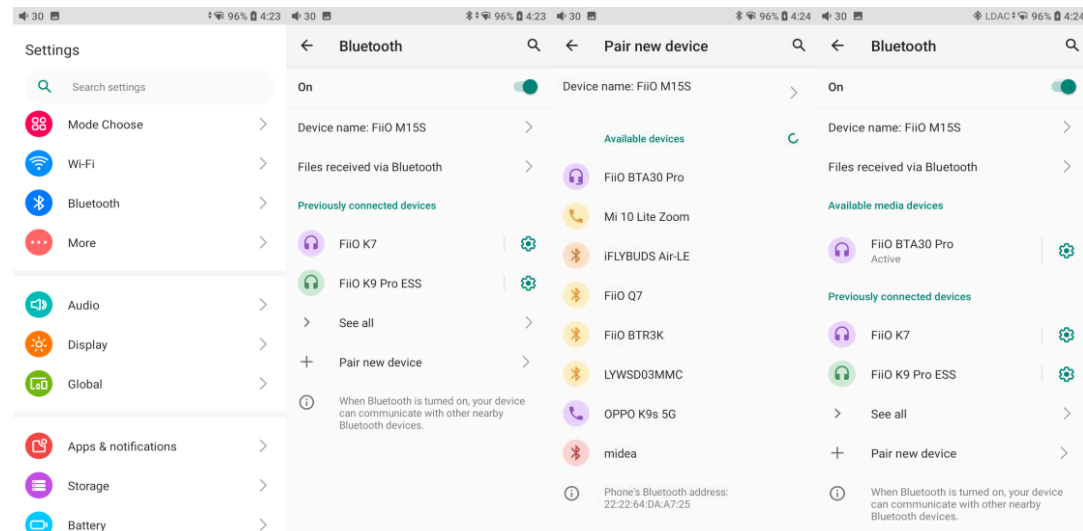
30 96% 4:23
Settings
Search settings
Mode Choose
Wi-Fi
Bluetooth
More
Audio
Display
Global
Apps & notifications
Storage
Battery

30 96% 4:23
Bluetooth
On
Device name: FiiO M15S
Files received via Bluetooth
Previously connected devices
FiiO K7
FiiO K9 Pro ESS
See all
Pair new device
When Bluetooth is turned on, your device can communicate with other nearby Bluetooth devices.

30 96% 4:24
Pair new device
Device name: FiiO M15S
Available devices
FiiO BTA30 Pro
Mi 10 Lite Zoom
iFLYBUDS Air-LE
FiiO Q7
FiiO BTR3K
LYWSD03MMC
OPPO K9s 5G
midea
Phone's Bluetooth address: 22:22:64:DA:A7:25

30 LDAC 96% 4:24
Bluetooth
On
Device name: FiiO M15S
Files received via Bluetooth
Available media devices
FiiO BTA30 Pro
Active
Previously connected devices
FiiO K7
FiiO K9 Pro ESS
See all
Pair new device
When Bluetooth is turned on, your device can communicate with other nearby Bluetooth devices.